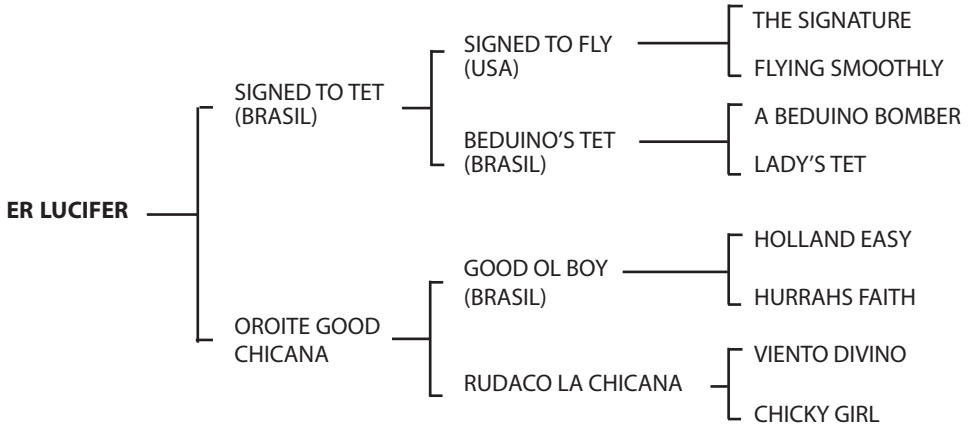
ER LUCIFER

SIGNED TO TET
(BRASIL)

SIGNED TO FLY
(USA)

THE SIGNATURE

FLYING SMOOTHLY

BEDUINO'S TET
(BRASIL)

A BEDUINO BOMBER

LADY'S TET

OROITE GOOD
CHICANA

GOOD OL BOY
(BRASIL)

HOLLAND EASY

HURRAHS FAITH

RUDACO LA CHICANA

VIENTO DIVINO

CHICKY GIRL